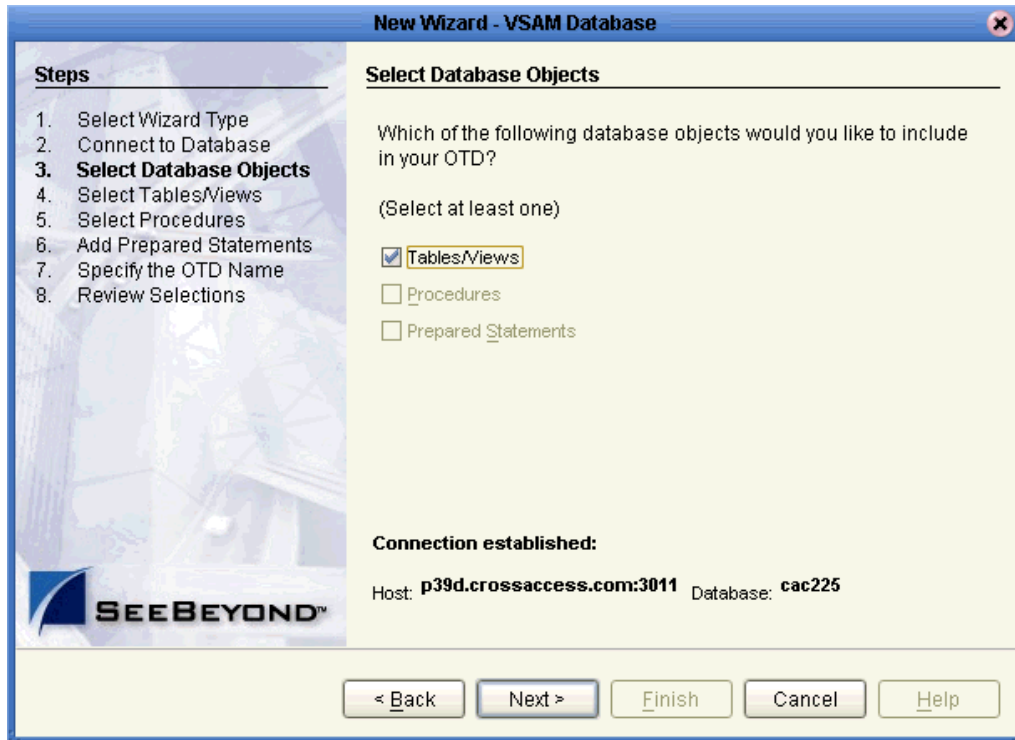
New Wizard - VSAM Database

Steps

1. Select Wizard Type
2. Connect to Database
3. Select Database Objects
4. Select Tables/Views
5. Select Procedures
6. Add Prepared Statements
7. Specify the OTD Name
8. Review Selections

SEEBEYOND™

Select Database Objects

Which of the following database objects would you like to include in your OTD?

(Select at least one)

Tables/Views

Procedures

Prepared Statements

Connection established:

Host: p39d.crossaccess.com:3011 Database: cac225

< Back Next > Finish Cancel Help